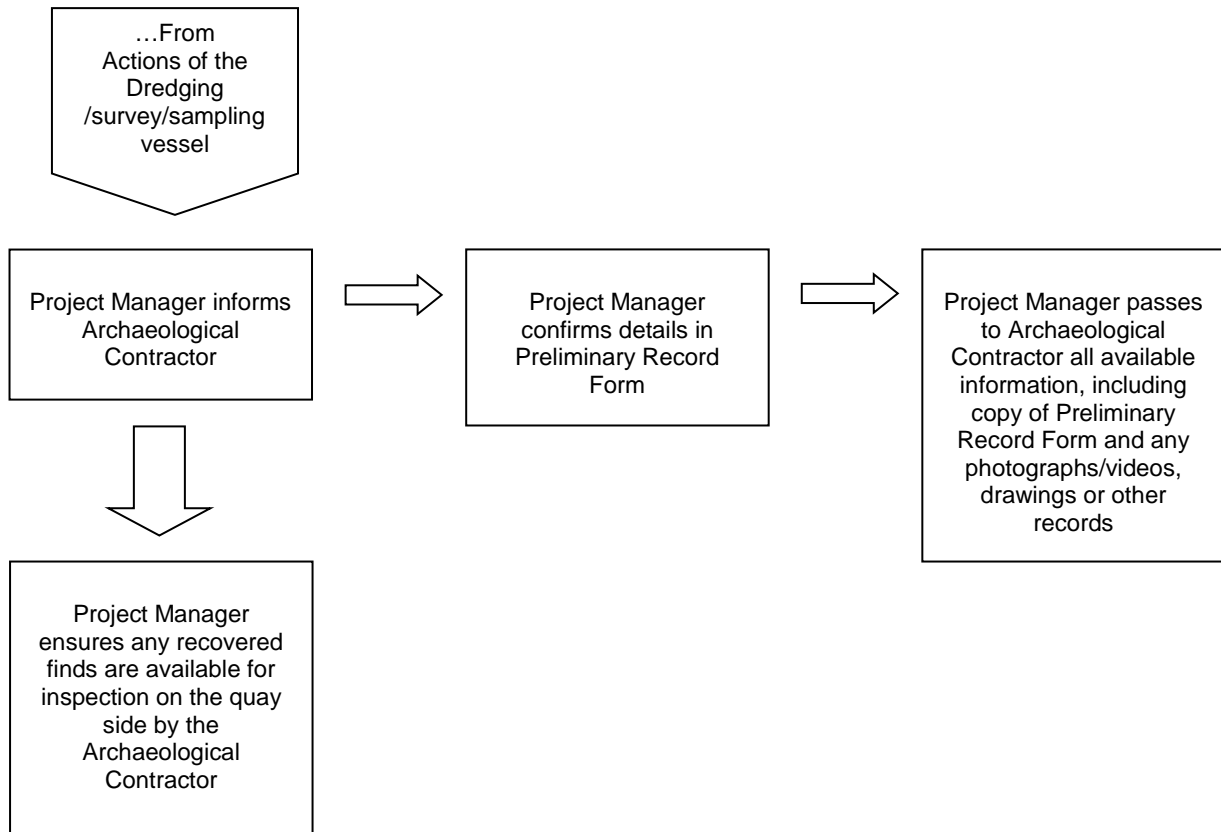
…From Actions of the Dredging /survey/sampling vessel

Project Manager informs Archaeological Contractor

Project Manager confirms details in Preliminary Record Form

Project Manager passes to Archaeological Contractor all available information, including copy of Preliminary Record Form and any photographs/videos, drawings or other records

Project Manager ensures any recovered finds are available for inspection on the quay side by the Archaeological Contractor